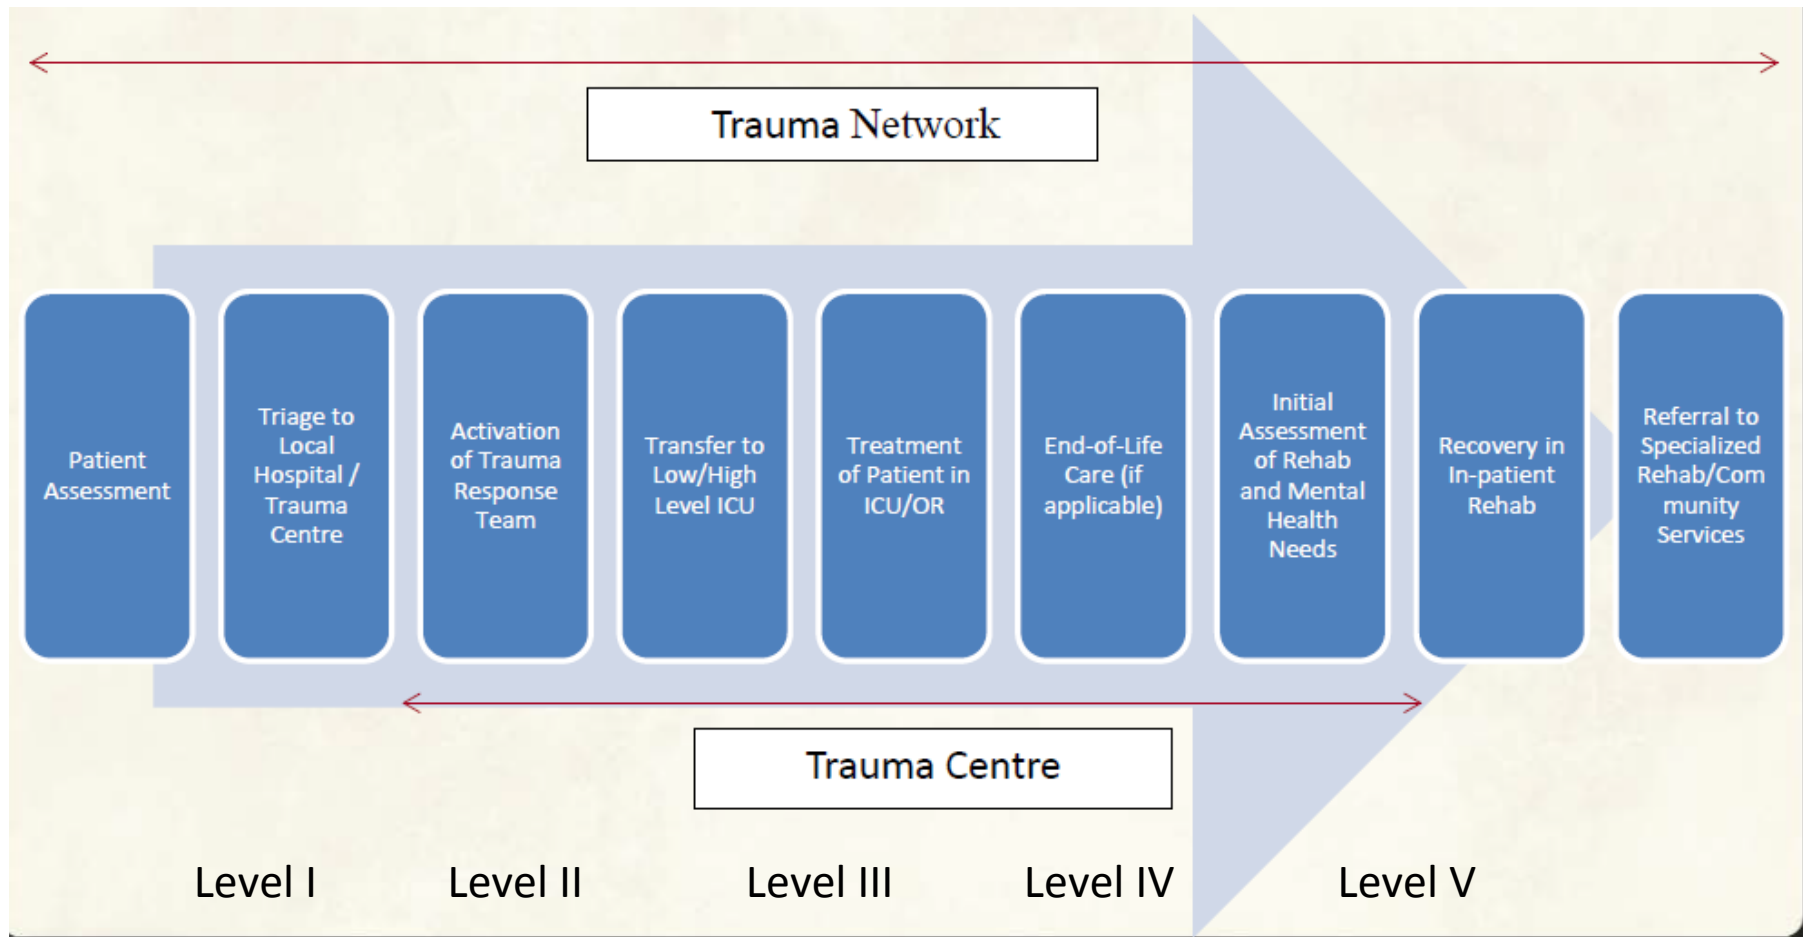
Trauma Network

Patient Assessment

Triage to Local Hospital / Trauma Centre

Activation of Trauma Response Team

Transfer to Low/High Level ICU

Treatment of Patient in ICU/OR

End-of-Life Care (if applicable)

Initial Assessment of Rehab and Mental Health Needs

Recovery in In-patient Rehab

Referral to Specialized Rehab/Community Services

Trauma Centre

Level I

Level II

Level III

Level IV

Level V